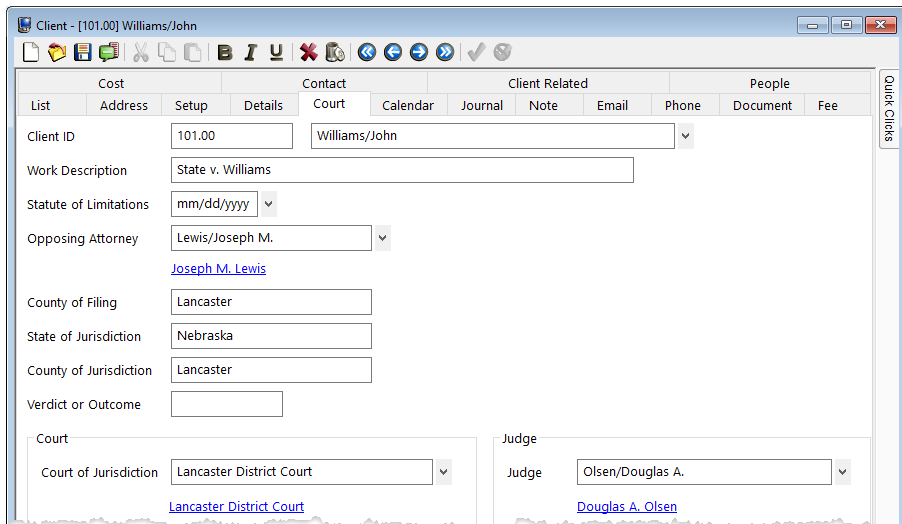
Client - [101.00] Williams/John

Cost | Contact | Client Related | People
List | Address | Setup | Details | Court | Calendar | Journal | Note | Email | Phone | Document | Fee

Quick Clicks

Client ID 101.00 Williams/John

Work Description State v. Williams

Statute of Limitations mm/dd/yyyy

Opposing Attorney Lewis/Joseph M.

Joseph M. Lewis

County of Filing Lancaster

State of Jurisdiction Nebraska

County of Jurisdiction Lancaster

Verdict or Outcome

Court

Court of Jurisdiction Lancaster District Court

Lancaster District Court

Judge

Judge Olsen/Douglas A.

Douglas A. Olsen